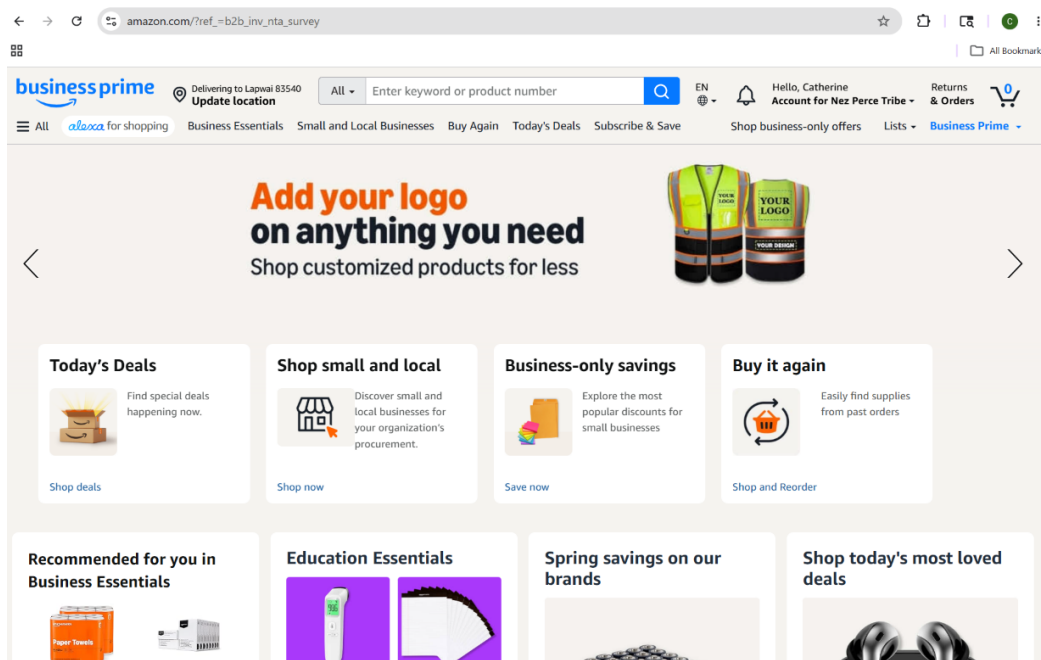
amazon.com/?ref_=b2b_inv_nta_survey

All Bookmark

business prime

Delivering to Lapwai 83540
Update location

All

Enter keyword or product number

EN

Hello, Catherine
Account for Nez Perce Tribe

Returns
& Orders

0

All alexa for shopping Business Essentials Small and Local Businesses Buy Again Today's Deals Subscribe & Save Shop business-only offers Lists Business Prime

Add your logo
on anything you need
Shop customized products for less

YOUR LOGO
YOUR LOGO
YOUR DESIGN

Today's Deals
Find special deals happening now.
Shop deals

Shop small and local
Discover small and local businesses for your organization's procurement.
Shop now

Business-only savings
Explore the most popular discounts for small businesses
Save now

Buy it again
Easily find supplies from past orders
Shop and Reorder

Recommended for you in Business Essentials

Paper Towels

Education Essentials

Spring savings on our brands

Shop today's most loved deals